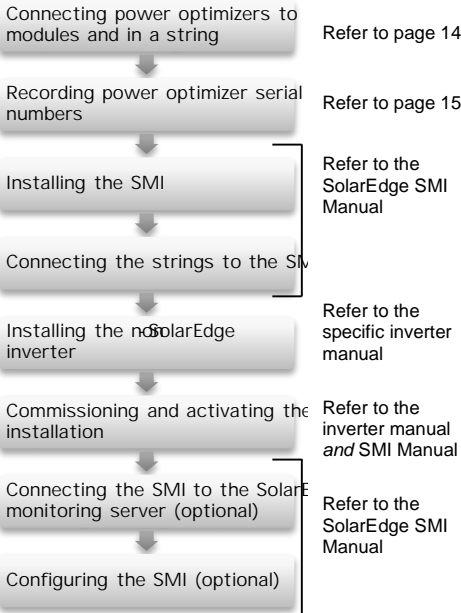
Connecting power optimizers to modules and in a string

Refer to page 14

Recording power optimizer serial numbers

Refer to page 15

Installing the SMI

Refer to the SolarEdge SMI Manual

Connecting the strings to the SM

Installing the non-SolarEdge inverter

Refer to the specific inverter manual

Commissioning and activating the installation

Refer to the inverter manual *and* SMI Manual

Connecting the SMI to the SolarE monitoring server (optional)

Refer to the SolarEdge SMI Manual

Configuring the SMI (optional)